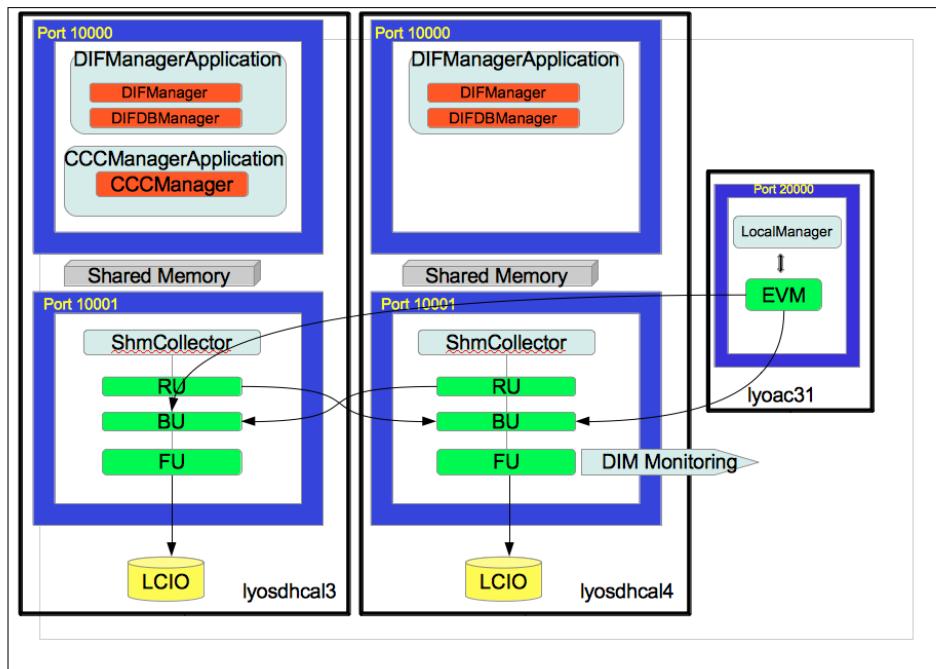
Port 10000

DIFManagerApplication

DIFManager

DIFDBManager

CCCManagerApplication

CCCManager

Shared Memory

Port 10001

ShmCollector

RU

BU

FU

LCIO

lyosdhcal3

Port 10000

DIFManagerApplication

DIFManager

DIFDBManager

Shared Memory

Port 10001

ShmCollector

RU

BU

FU

DIM Monitoring

LCIO

lyosdhcal4

Port 20000

LocalManager

EVM

lyoac31